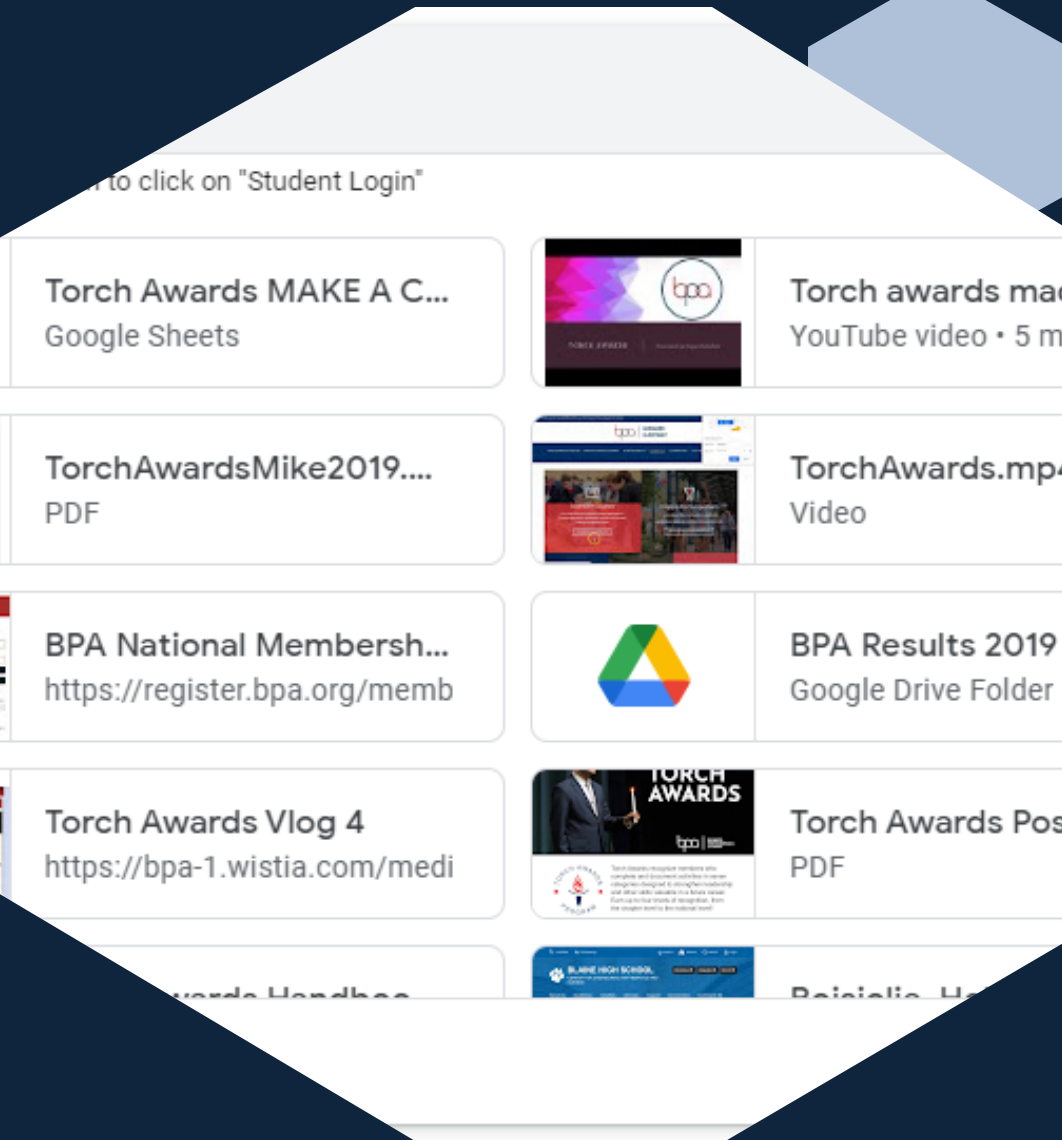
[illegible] to click on "Student Login"

Torch Awards MAKE A C...
Google Sheets

bpa
TORCH AWARDS

Torch awards mad
YouTube video • 5 m

TorchAwardsMike2019....
PDF

bpa

TorchAwards.mp4
Video

BPA National Membersh...
https://register.bpa.org/memb

BPA Results 2019
Google Drive Folder

Torch Awards Vlog 4
https://bpa-1.wistia.com/medi

TORCH
AWARDS
bpa

Torch Awards Pos
PDF

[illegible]wards Handboo

BLAINE HIGH SCHOOL

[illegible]